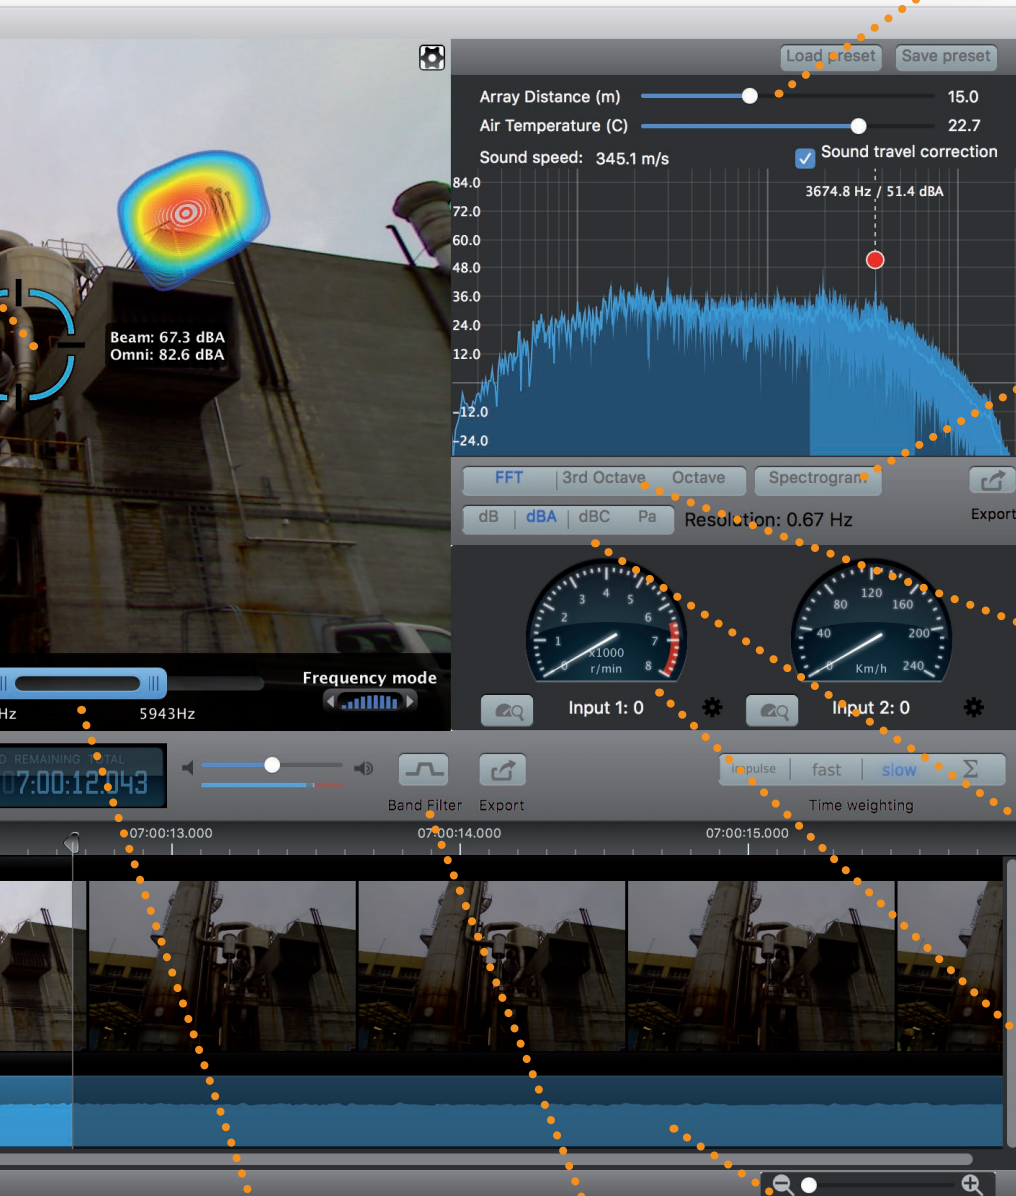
Load preset
Save preset
Array Distance (m) 15.0
Air Temperature (C) 22.7
Sound speed: 345.1 m/s
Sound travel correction
3674.8 Hz / 51.4 dBA
84.0
72.0
60.0
48.0
36.0
24.0
12.0
-12.0
-24.0
Beam: 67.3 dBA
Omni: 82.6 dBA
FFT
3rd Octave
Octave
Spectrogram
Export
dB
dBA
dBC
Pa
Resolution: 0.67 Hz
1 2 3 4 5 6 7 8
x1000
r/min
40 80 120 160 200 240
Km/h
Input 1: 0
Input 2: 0
Frequency mode
Hz
5943Hz
REMAINING TOTAL
07:00:12.043
Band Filter
Export
Impulse
fast
slow
Σ
Time weighting
07:00:13.000
07:00:14.000
07:00:15.000